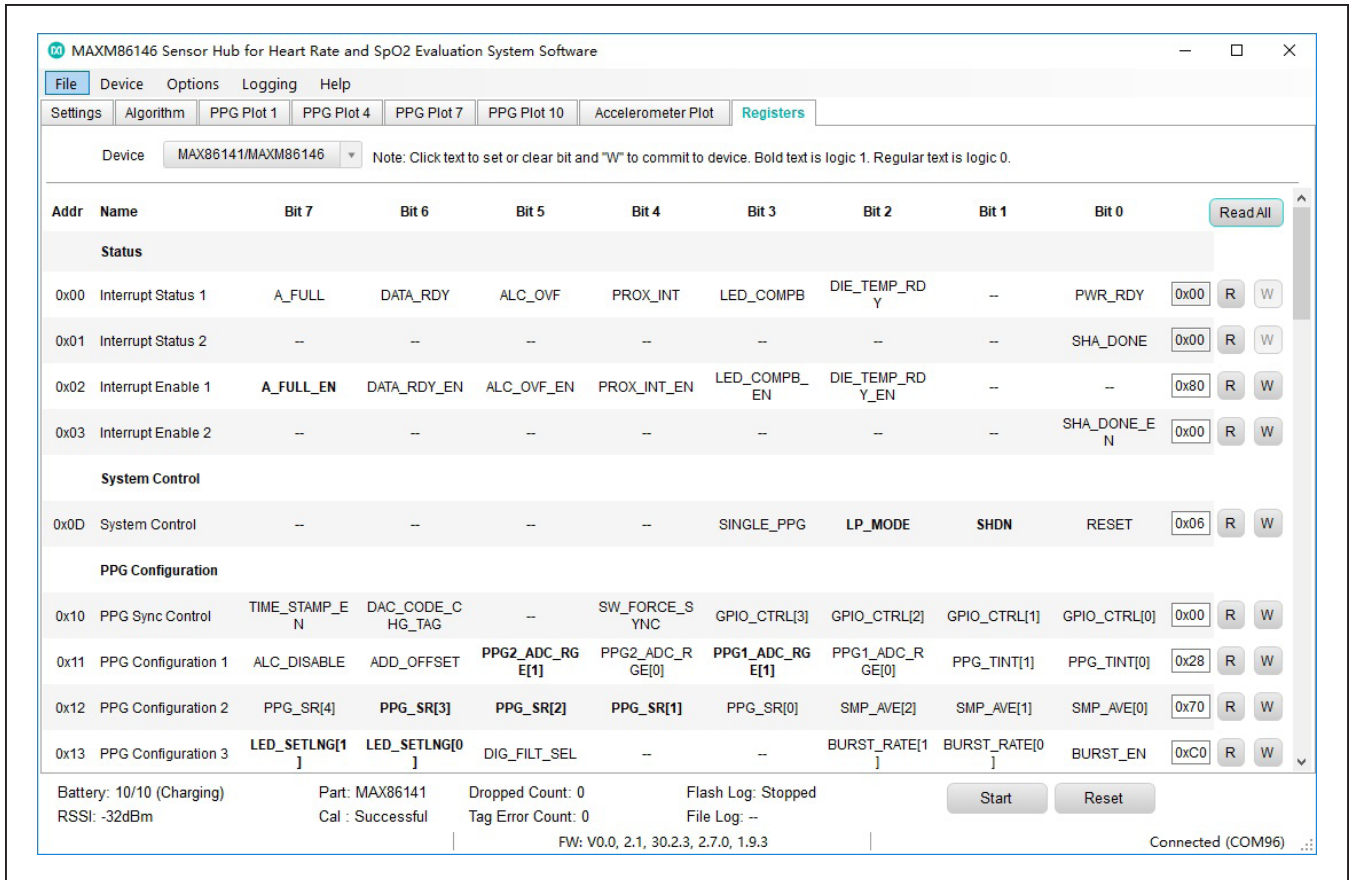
MAXM86146 Sensor Hub for Heart Rate and SpO2 Evaluation System Software

File Device Options Logging Help

Settings | Algorithm | PPG Plot 1 | PPG Plot 4 | PPG Plot 7 | PPG Plot 10 | Accelerometer Plot | Registers

Device MAX86141/MAXM86146 Note: Click text to set or clear bit and "W" to commit to device. Bold text is logic 1. Regular text is logic 0.

| Addr | Name | Bit 7 | Bit 6 | Bit 5 | Bit 4 | Bit 3 | Bit 2 | Bit 1 | Bit 0 | Read All |
|---|---|---|---|---|---|---|---|---|---|---|
| | **Status** | | | | | | | | | |
| 0x00 | Interrupt Status 1 | A_FULL | DATA_RDY | ALC_OVF | PROX_INT | LED_COMPB | DIE_TEMP_RDY | -- | PWR_RDY | 0x00 R W |
| 0x01 | Interrupt Status 2 | -- | -- | -- | -- | -- | -- | -- | SHA_DONE | 0x00 R W |
| 0x02 | Interrupt Enable 1 | **A_FULL_EN** | DATA_RDY_EN | ALC_OVF_EN | PROX_INT_EN | LED_COMPB_EN | DIE_TEMP_RDY_EN | -- | -- | 0x80 R W |
| 0x03 | Interrupt Enable 2 | -- | -- | -- | -- | -- | -- | -- | SHA_DONE_EN | 0x00 R W |
| | **System Control** | | | | | | | | | |
| 0x0D | System Control | -- | -- | -- | -- | SINGLE_PPG | **LP_MODE** | **SHDN** | RESET | 0x06 R W |
| | **PPG Configuration** | | | | | | | | | |
| 0x10 | PPG Sync Control | TIME_STAMP_EN | DAC_CODE_CHG_TAG | -- | SW_FORCE_SYNC | GPIO_CTRL[3] | GPIO_CTRL[2] | GPIO_CTRL[1] | GPIO_CTRL[0] | 0x00 R W |
| 0x11 | PPG Configuration 1 | ALC_DISABLE | ADD_OFFSET | **PPG2_ADC_RGE[1]** | PPG2_ADC_RGE[0] | **PPG1_ADC_RGE[1]** | PPG1_ADC_RGE[0] | PPG_TINT[1] | PPG_TINT[0] | 0x28 R W |
| 0x12 | PPG Configuration 2 | PPG_SR[4] | **PPG_SR[3]** | **PPG_SR[2]** | **PPG_SR[1]** | PPG_SR[0] | SMP_AVE[2] | SMP_AVE[1] | SMP_AVE[0] | 0x70 R W |
| 0x13 | PPG Configuration 3 | **LED_SETLNG[1]** | **LED_SETLNG[0]** | DIG_FILT_SEL | -- | -- | BURST_RATE[1] | BURST_RATE[0] | BURST_EN | 0xC0 R W |

Battery: 10/10 (Charging) Part: MAX86141 Dropped Count: 0 Flash Log: Stopped Start Reset
RSSI: -32dBm Cal : Successful Tag Error Count: 0 File Log: --

FW: V0.0, 2.1, 30.2.3, 2.7.0, 1.9.3 Connected (COM96)